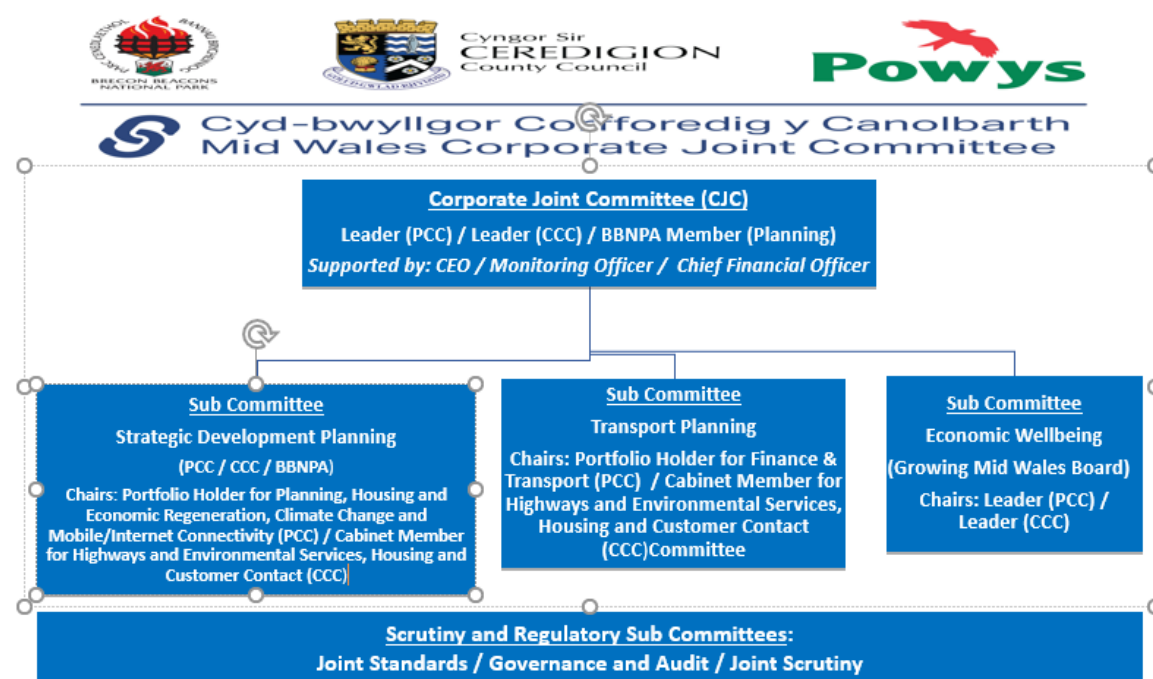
PARC CENEDLAETHOL BANNAU BRYCHEINIOG
BRECON BEACONS NATIONAL PARK

Cyngor Sir CEREDIGION County Council

Powys

Cyd-bwyllgor Corfforedig y Canolbarth
Mid Wales Corporate Joint Committee

Corporate Joint Committee (CJC)
Leader (PCC) / Leader (CCC) / BBNPA Member (Planning)
Supported by: CEO / Monitoring Officer / Chief Financial Officer

Sub Committee
Strategic Development Planning
(PCC / CCC / BBNPA)
Chairs: Portfolio Holder for Planning, Housing and Economic Regeneration, Climate Change and Mobile/Internet Connectivity (PCC) / Cabinet Member for Highways and Environmental Services, Housing and Customer Contact (CCC)

Sub Committee
Transport Planning
Chairs: Portfolio Holder for Finance & Transport (PCC) / Cabinet Member for Highways and Environmental Services, Housing and Customer Contact (CCC)Committee

Sub Committee
Economic Wellbeing
(Growing Mid Wales Board)
Chairs: Leader (PCC) / Leader (CCC)

Scrutiny and Regulatory Sub Committees:
Joint Standards / Governance and Audit / Joint Scrutiny